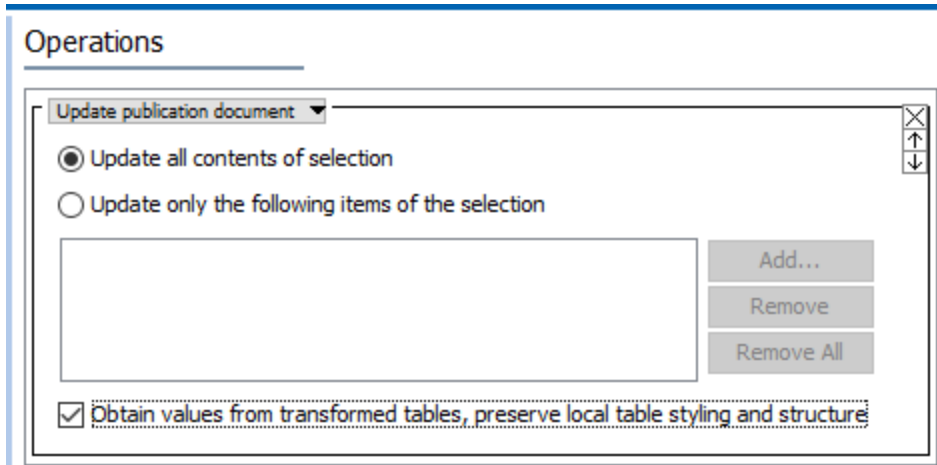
Operations

Update publication document

Update all contents of selection

Update only the following items of the selection

Add...

Remove

Remove All

Obtain values from transformed tables, preserve local table styling and structure